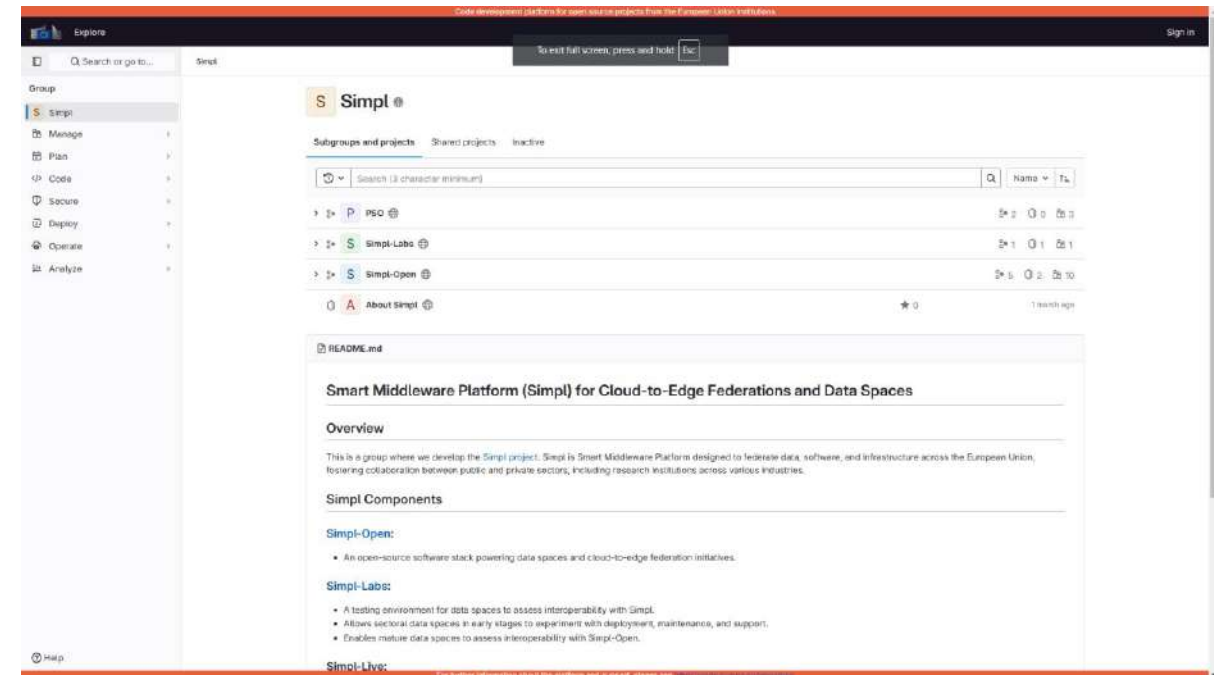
Code development platform for open source projects from the European Union institutions

Explore

Sign in

Q Search or go to...

Simpl

To exit full screen, press and hold Esc

Group

S Simpl

Manage

Plan

Code

Secure

Deploy

Operate

Analyze

Help

S Simpl

Subgroups and projects Shared projects Inactive

Search (3 character minimum)

Name

P PSO 2 0 3

S Simpl-Labs 1 1 1

S Simpl-Open 5 2 10

A About Simpl 0 1 month ago

README.md

Smart Middleware Platform (Simpl) for Cloud-to-Edge Federations and Data Spaces

Overview

This is a group where we develop the Simpl project. Simpl is Smart Middleware Platform designed to federate data, software, and infrastructure across the European Union, fostering collaboration between public and private sectors, including research institutions across various industries.

Simpl Components

Simpl-Open:

• An open-source software stack powering data spaces and cloud-to-edge federation initiatives.

Simpl-Labs:

• A testing environment for data spaces to assess interoperability with Simpl.
• Allows sectoral data spaces in early stages to experiment with deployment, maintenance, and support.
• Enables mature data spaces to assess interoperability with Simpl-Open.

Simpl-Live:

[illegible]